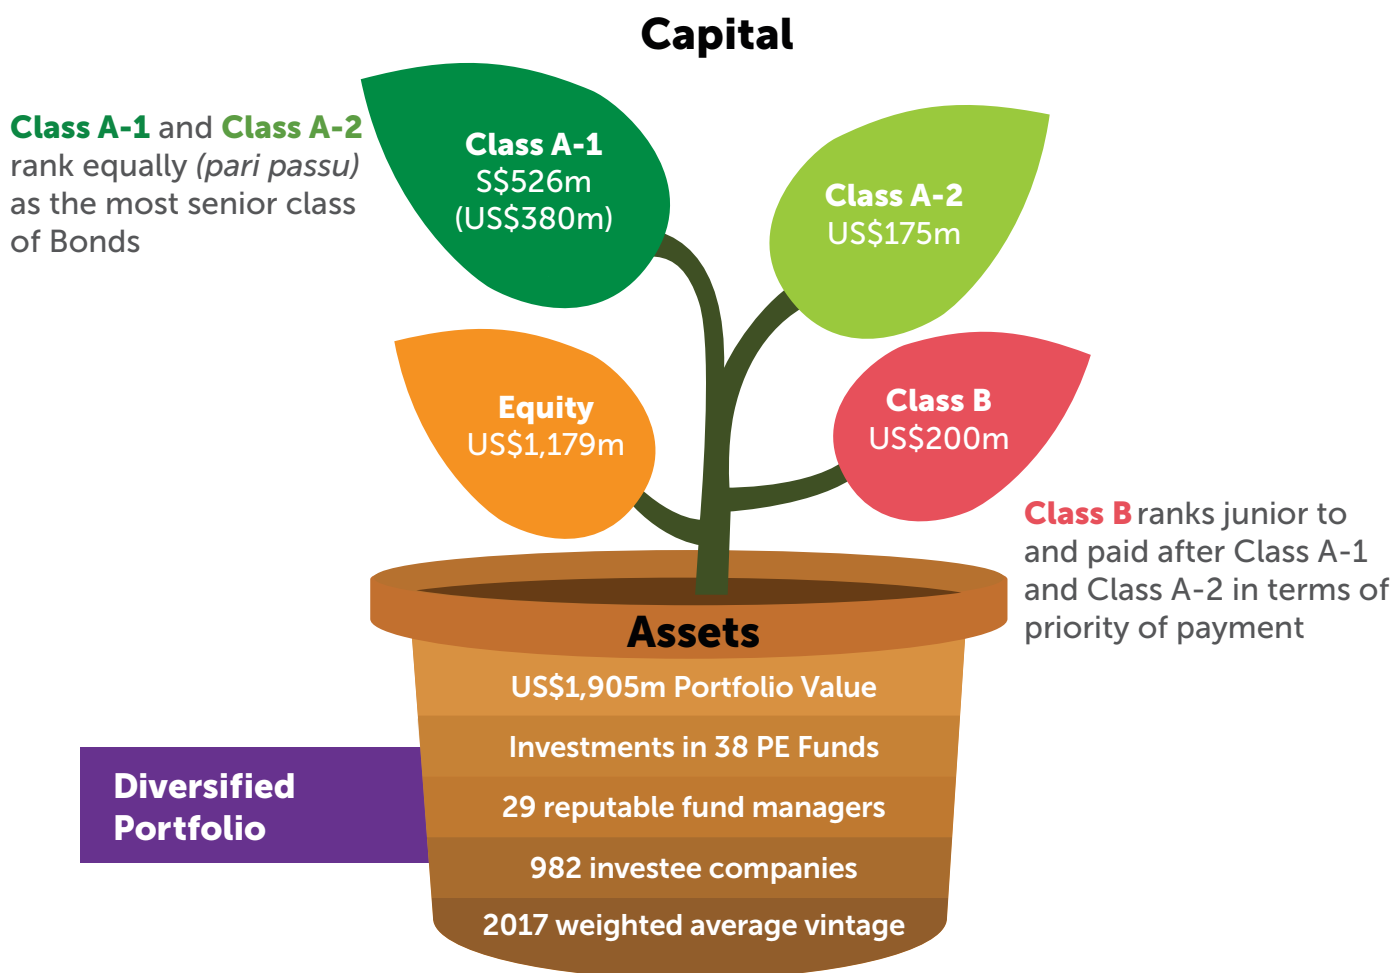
Capital

Class A-1 and Class A-2 rank equally *(pari passu)* as the most senior class of Bonds

Class A-1
S$526m
(US$380m)

Class A-2
US$175m

Equity
US$1,179m

Class B
US$200m

Class B ranks junior to and paid after Class A-1 and Class A-2 in terms of priority of payment

Assets
US$1,905m Portfolio Value
Investments in 38 PE Funds
29 reputable fund managers
982 investee companies
2017 weighted average vintage

Diversified Portfolio